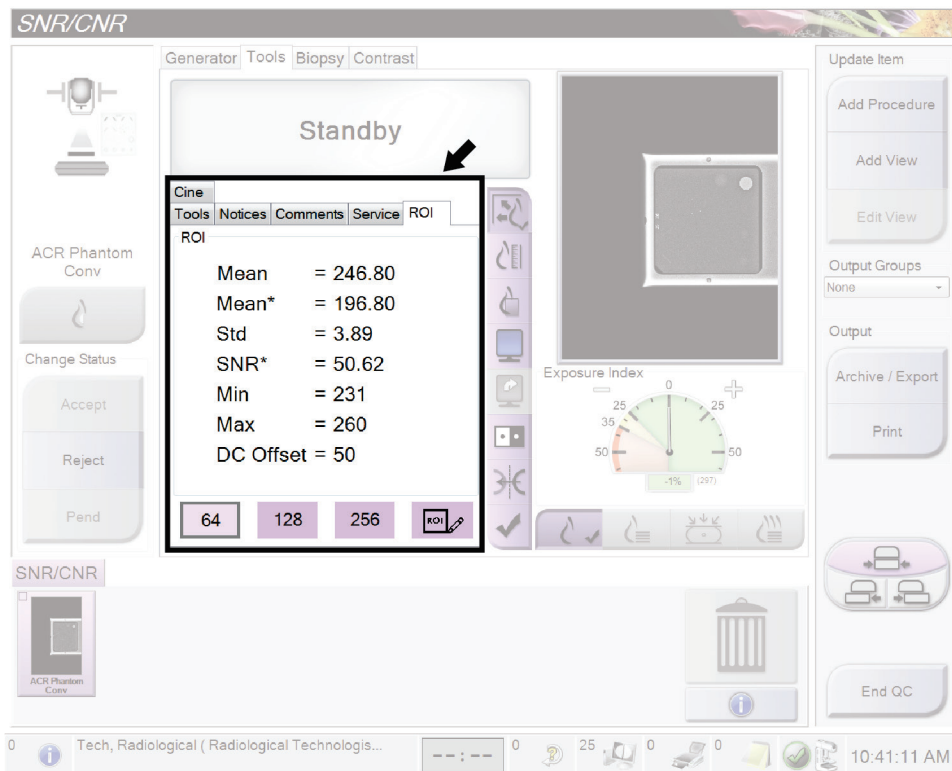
SNR/CNR

Generator Tools Biopsy Contrast

Standby

Cine
Tools Notices Comments Service ROI
ROI

Mean = 246.80
Mean* = 196.80
Std = 3.89
SNR* = 50.62
Min = 231
Max = 260
DC Offset = 50

64 128 256 ROI

ACR Phantom Conv

Change Status
Accept
Reject
Pend

Exposure Index
0
25 25
35
50 50
-1% (297)

Update Item
Add Procedure
Add View
Edit View
Output Groups
None
Output
Archive / Export
Print

SNR/CNR
ACR Phantom Conv

End QC

0 Tech, Radiological ( Radiological Technologis... --:-- 0 25 0 0 10:41:11 AM